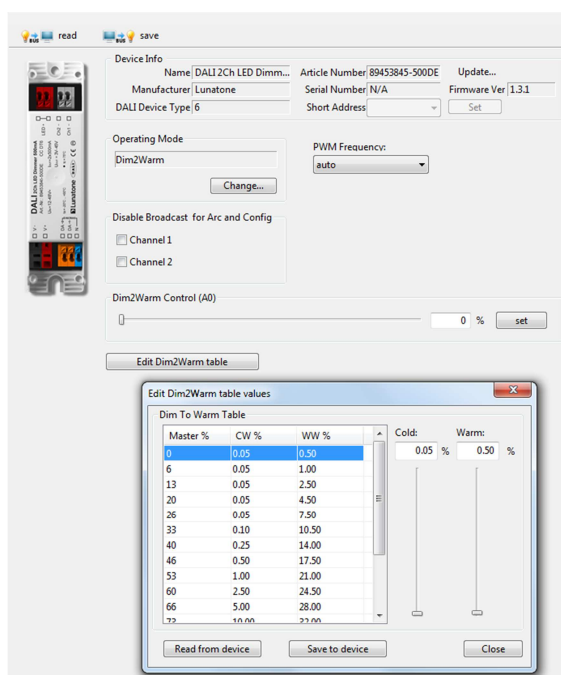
read save

Device Info
Name DALI 2Ch LED Dimm... Article Number 89453845-500DE Update...
Manufacturer Lunatone Serial Number N/A Firmware Ver 1.3.1
DALI Device Type 6 Short Address Set

Operating Mode
Dim2Warm
Change...

PWM Frequency:
auto

Disable Broadcast for Arc and Config
Channel 1
Channel 2

Dim2Warm Control (A0)
0 % set

Edit Dim2Warm table

Edit Dim2Warm table values
Dim To Warm Table

| Master % | CW % | WW % |
|---|---|---|
| 0 | 0.05 | 0.50 |
| 6 | 0.05 | 1.00 |
| 13 | 0.05 | 2.50 |
| 20 | 0.05 | 4.50 |
| 26 | 0.05 | 7.50 |
| 33 | 0.10 | 10.50 |
| 40 | 0.25 | 14.00 |
| 46 | 0.50 | 17.50 |
| 53 | 1.00 | 21.00 |
| 60 | 2.50 | 24.50 |
| 66 | 5.00 | 28.00 |
| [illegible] | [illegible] | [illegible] |

Cold: 0.05 %
Warm: 0.50 %

Read from device Save to device Close